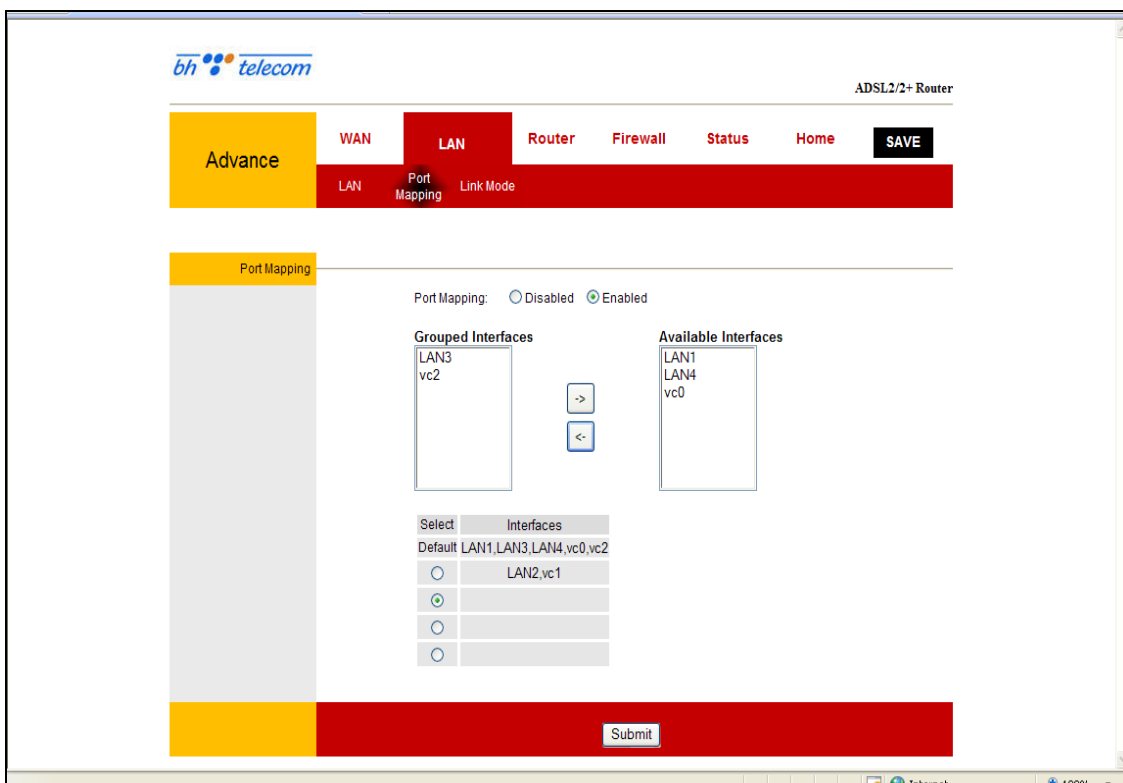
bh telecom

ADSL2/2+ Router

Advance

WAN LAN Router Firewall Status Home SAVE

LAN Port Mapping Link Mode

Port Mapping

Port Mapping: ○ Disabled ⦿ Enabled

Grouped Interfaces
LAN3
vc2

->
<-

Available Interfaces
LAN1
LAN4
vc0

| Select | Interfaces |
|---|---|
| Default | LAN1,LAN3,LAN4,vc0,vc2 |
| ○ | LAN2,vc1 |
| ⦿ | |
| ○ | |
| ○ | |

Submit

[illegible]